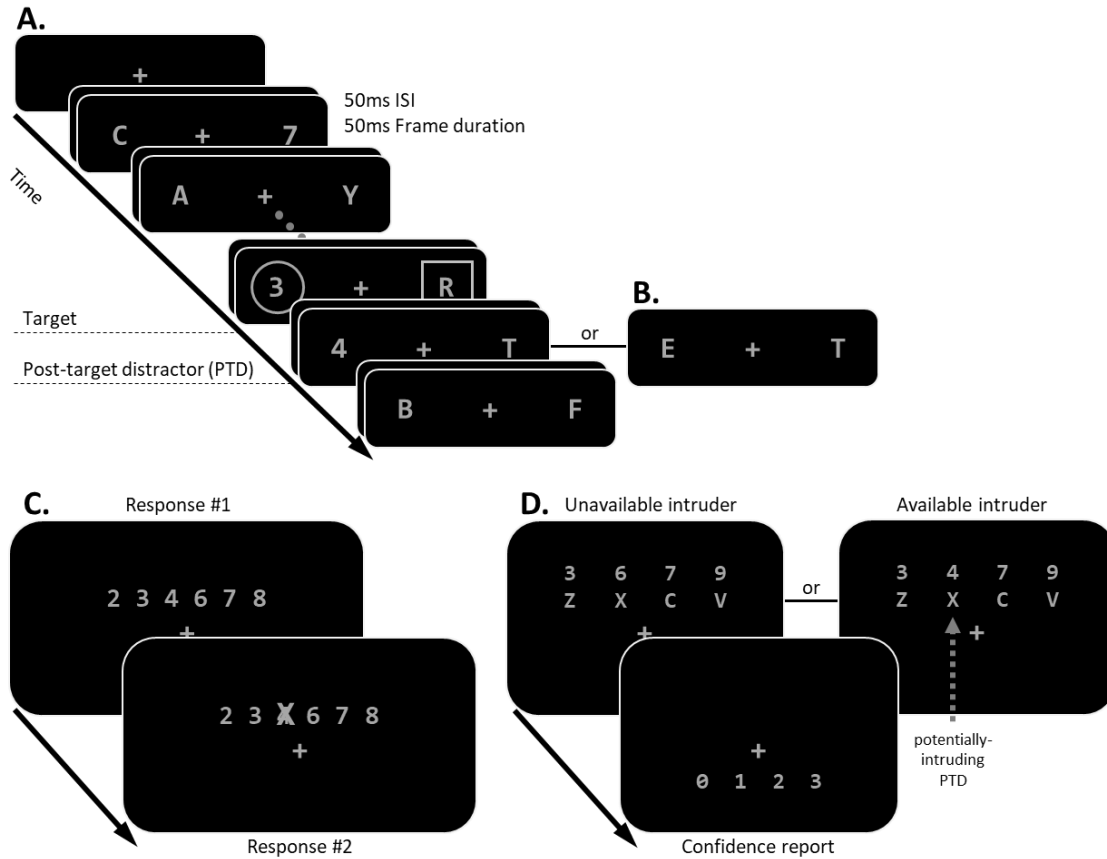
A.

+

50ms ISI
50ms Frame duration

C + 7

Time

A + Y

3 + R

Target

4 + T

or

B.

E + T

Post-target distractor (PTD)

B + F

C.

Response #1

2 3 4 6 7 8
+

2 3 X 6 7 8
+

Response #2

D.

Unavailable intruder

3 6 7 9
Z X C V
+

or

Available intruder

3 4 7 9
Z X C V
+

+
0 1 2 3

potentially-intruding PTD

Confidence report